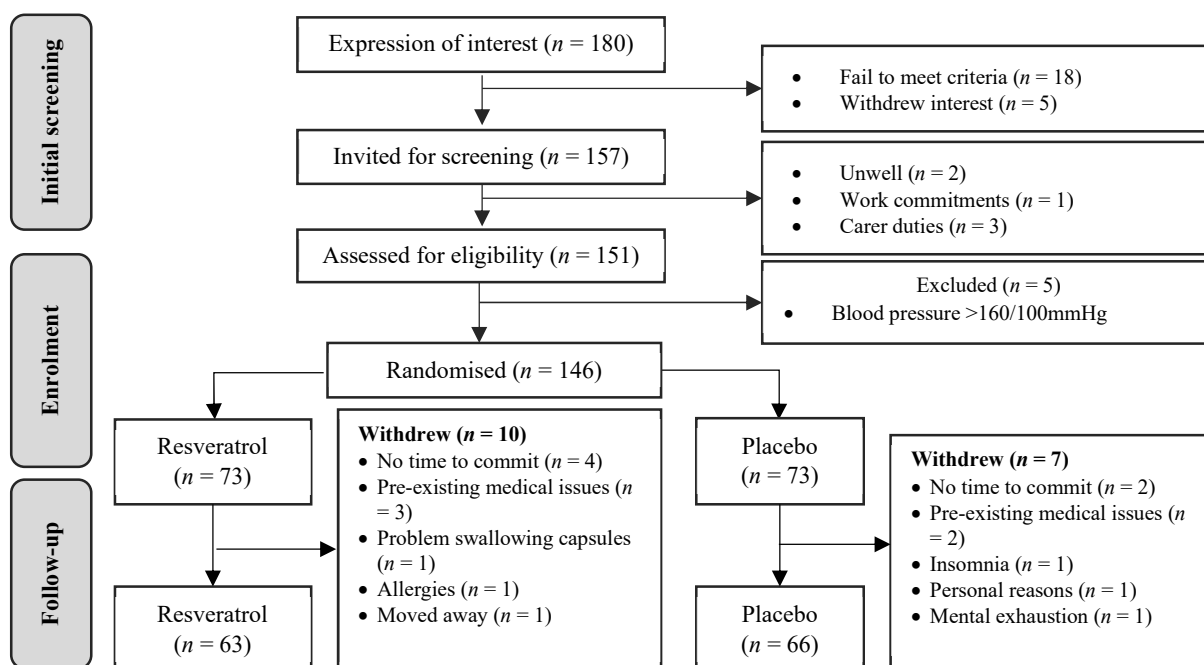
Initial screening

Expression of interest ($n$ = 180)

- Fail to meet criteria ($n$ = 18)
- Withdrew interest ($n$ = 5)

Invited for screening ($n$ = 157)

- Unwell ($n$ = 2)
- Work commitments ($n$ = 1)
- Carer duties ($n$ = 3)

Assessed for eligibility ($n$ = 151)

Enrolment

Excluded ($n$ = 5)
- Blood pressure >160/100mmHg

Randomised ($n$ = 146)

Resveratrol ($n$ = 73)

**Withdrew ($n$ = 10)**
- No time to commit ($n$ = 4)
- Pre-existing medical issues ($n$ = 3)
- Problem swallowing capsules ($n$ = 1)
- Allergies ($n$ = 1)
- Moved away ($n$ = 1)

Placebo ($n$ = 73)

**Withdrew ($n$ = 7)**
- No time to commit ($n$ = 2)
- Pre-existing medical issues ($n$ = 2)
- Insomnia ($n$ = 1)
- Personal reasons ($n$ = 1)
- Mental exhaustion ($n$ = 1)

Follow-up

Resveratrol ($n$ = 63)

Placebo ($n$ = 66)